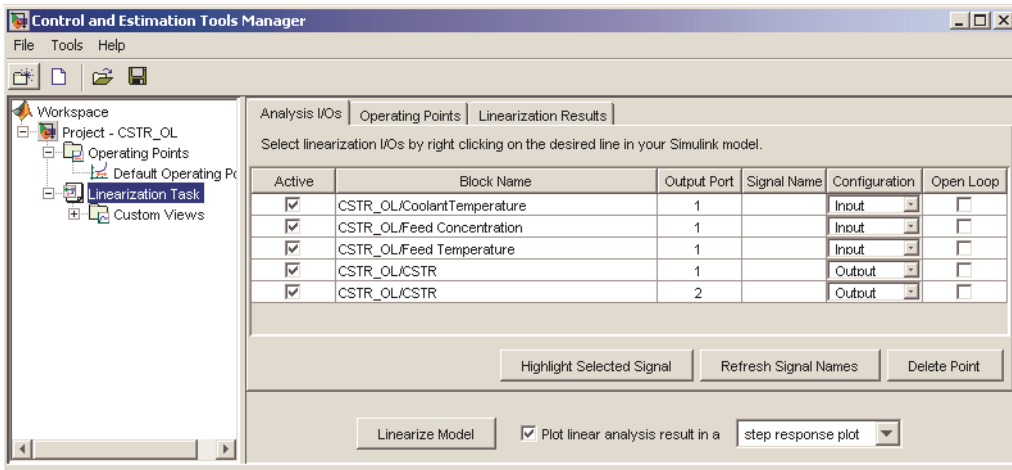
Control and Estimation Tools Manager

File Tools Help

Workspace
Project - CSTR_OL
Operating Points
Default Operating Po
Linearization Task
Custom Views

Analysis I/Os | Operating Points | Linearization Results

Select linearization I/Os by right clicking on the desired line in your Simulink model.

| Active | Block Name | Output Port | Signal Name | Configuration | Open Loop |
|---|---|---|---|---|---|
| ☑ | CSTR_OL/CoolantTemperature | 1 | | Input | ☐ |
| ☑ | CSTR_OL/Feed Concentration | 1 | | Input | ☐ |
| ☑ | CSTR_OL/Feed Temperature | 1 | | Input | ☐ |
| ☑ | CSTR_OL/CSTR | 1 | | Output | ☐ |
| ☑ | CSTR_OL/CSTR | 2 | | Output | ☐ |

Highlight Selected Signal | Refresh Signal Names | Delete Point

Linearize Model | ☑ Plot linear analysis result in a | step response plot